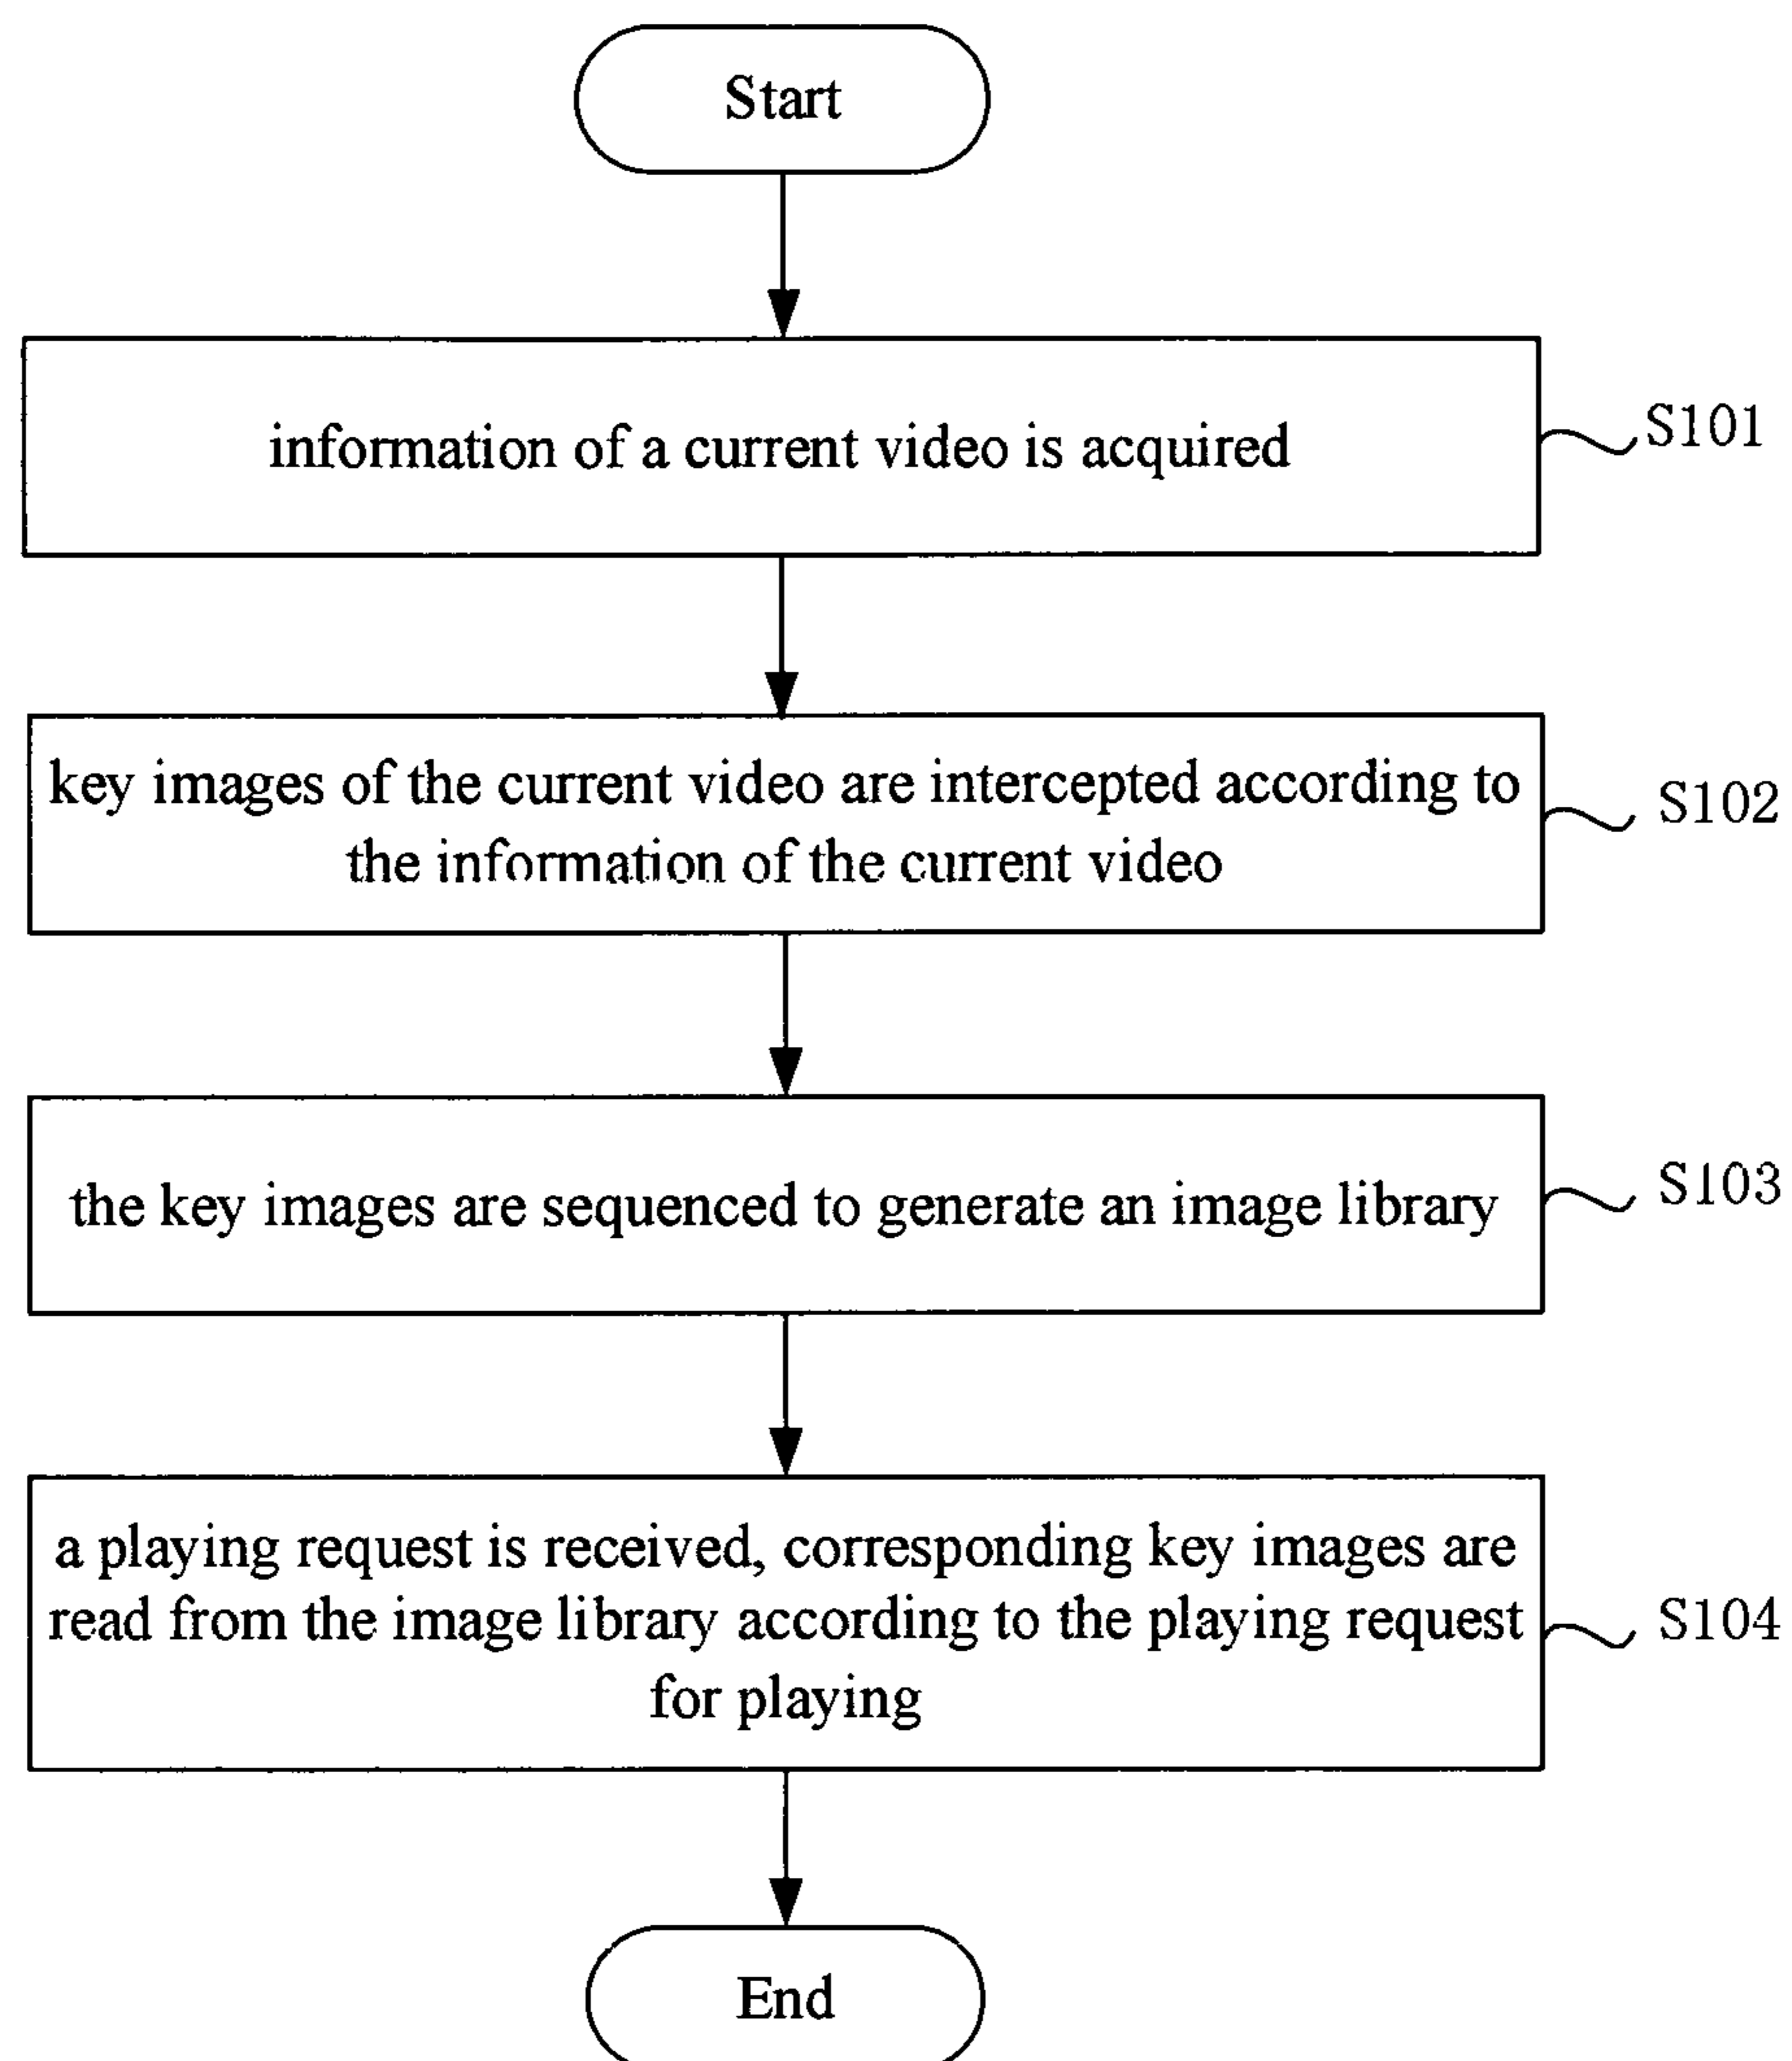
Start

information of a current video is acquired

S101

key images of the current video are intercepted according to the information of the current video

S102

the key images are sequenced to generate an image library

S103

a playing request is received, corresponding key images are read from the image library according to the playing request for playing

S104

End